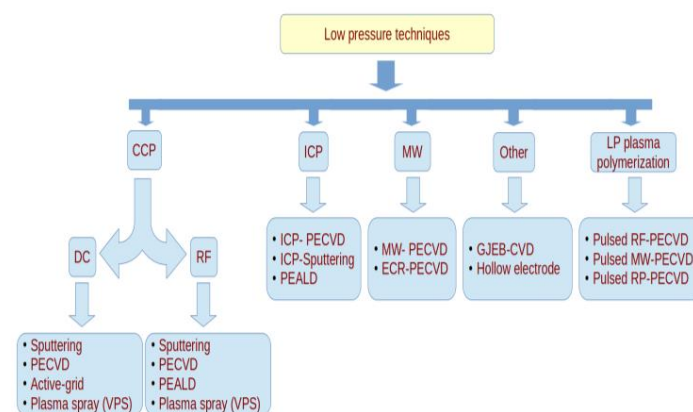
Low pressure techniques

CCP

DC

• Sputtering
• PECVD
• Active-grid
• Plasma spray (VPS)

RF

• Sputtering
• PECVD
• PEALD
• Plasma spray (VPS)

ICP

• ICP- PECVD
• ICP-Sputtering
• PEALD

MW

• MW- PECVD
• ECR-PECVD

Other

• GJEB-CVD
• Hollow electrode

LP plasma polymerization

• Pulsed RF-PECVD
• Pulsed MW-PECVD
• Pulsed RP-PECVD